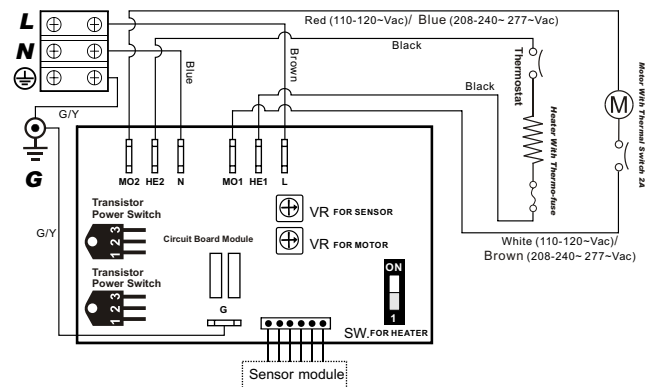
L
N
G/Y
G
Red (110-120~Vac)/ Blue (208-240~ 277~Vac)
Black
Brown
Blue
Thermostat
Black
Heater With Thermo-fuse
Motor With Thermal Switch 2A
M
MO2 HE2 N
MO1 HE1 L
VR FOR SENSOR
VR FOR MOTOR
Transistor Power Switch
1 2 3
Circuit Board Module
Transistor Power Switch
1 2 3
G/Y
G
ON
1
SW. FOR HEATER
White (110-120~Vac)/ Brown (208-240~ 277~Vac)
Sensor module